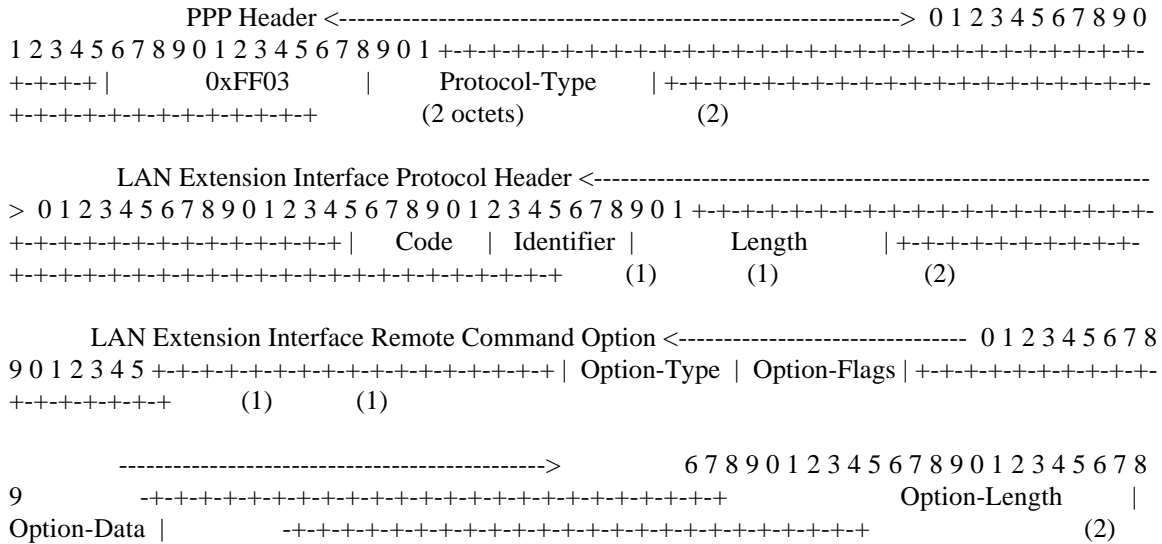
PPP Header <-------------------------------------------------------------> 0 1 2 3 4 5 6 7 8 9 0 1 2 3 4 5 6 7 8 9 0 1 2 3 4 5 6 7 8 9 0 1 +-+-+-+-+-+-+-+-+-+-+-+-+-+-+-+-+-+-+-+-+-+-+-+-+-+-+-+-+-+-+-+-+ | 0xFF03 | Protocol-Type | +-+-+-+-+-+-+-+-+-+-+-+-+-+-+-+-+-+-+-+-+-+-+-+-+-+-+-+-+-+-+-+-+ (2 octets) (2)

LAN Extension Interface Protocol Header <-------------------------------------------------------------> 0 1 2 3 4 5 6 7 8 9 0 1 2 3 4 5 6 7 8 9 0 1 2 3 4 5 6 7 8 9 0 1 +-+-+-+-+-+-+-+-+-+-+-+-+-+-+-+-+-+-+-+-+-+-+-+-+-+-+-+-+-+-+-+-+ | Code | Identifier | Length | +-+-+-+-+-+-+-+-+-+-+-+-+-+-+-+-+-+-+-+-+-+-+-+-+-+-+-+-+-+-+-+-+ (1) (1) (2)

LAN Extension Interface Remote Command Option <------------------------------- 0 1 2 3 4 5 6 7 8 9 0 1 2 3 4 5 +-+-+-+-+-+-+-+-+-+-+-+-+-+-+-+-+ | Option-Type | Option-Flags | +-+-+-+-+-+-+-+-+-+-+-+-+-+-+-+-+ (1) (1)

----------------------------------------------> 6 7 8 9 0 1 2 3 4 5 6 7 8 9 0 1 2 3 4 5 6 7 8 9 -+-+-+-+-+-+-+-+-+-+-+-+-+-+-+-+-+-+-+-+-+-+-+-+ Option-Length | Option-Data | -+-+-+-+-+-+-+-+-+-+-+-+-+-+-+-+-+-+-+-+-+-+-+-+ (2)